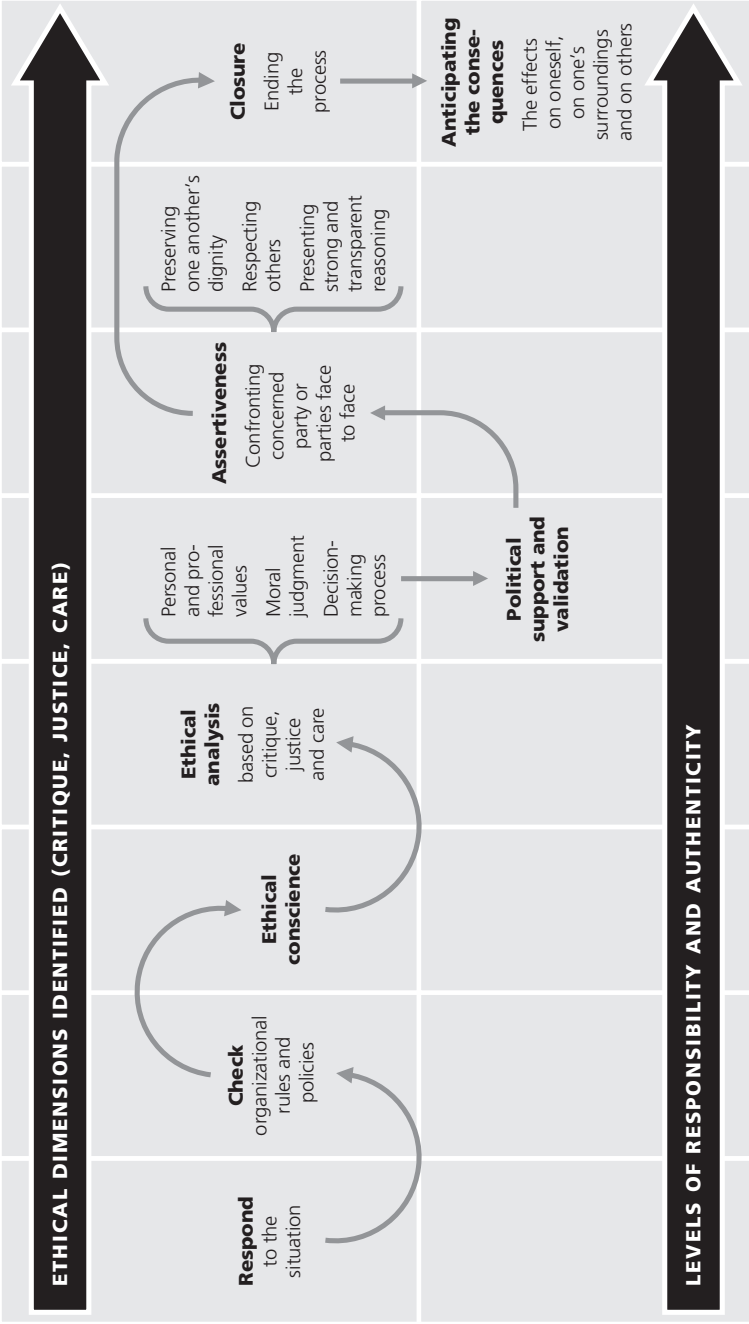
ETHICAL DIMENSIONS IDENTIFIED (CRITIQUE, JUSTICE, CARE)

Respond to the situation

Check organizational rules and policies

Ethical conscience

Ethical analysis based on critique, justice and care

Personal and professional values
Moral judgment
Decision-making process

Political support and validation

Assertiveness Confronting concerned party or parties face to face

Preserving one another's dignity
Respecting others
Presenting strong and transparent reasoning

Closure Ending the process

Anticipating the consequences The effects on oneself, on one's surroundings and on others

LEVELS OF RESPONSIBILITY AND AUTHENTICITY